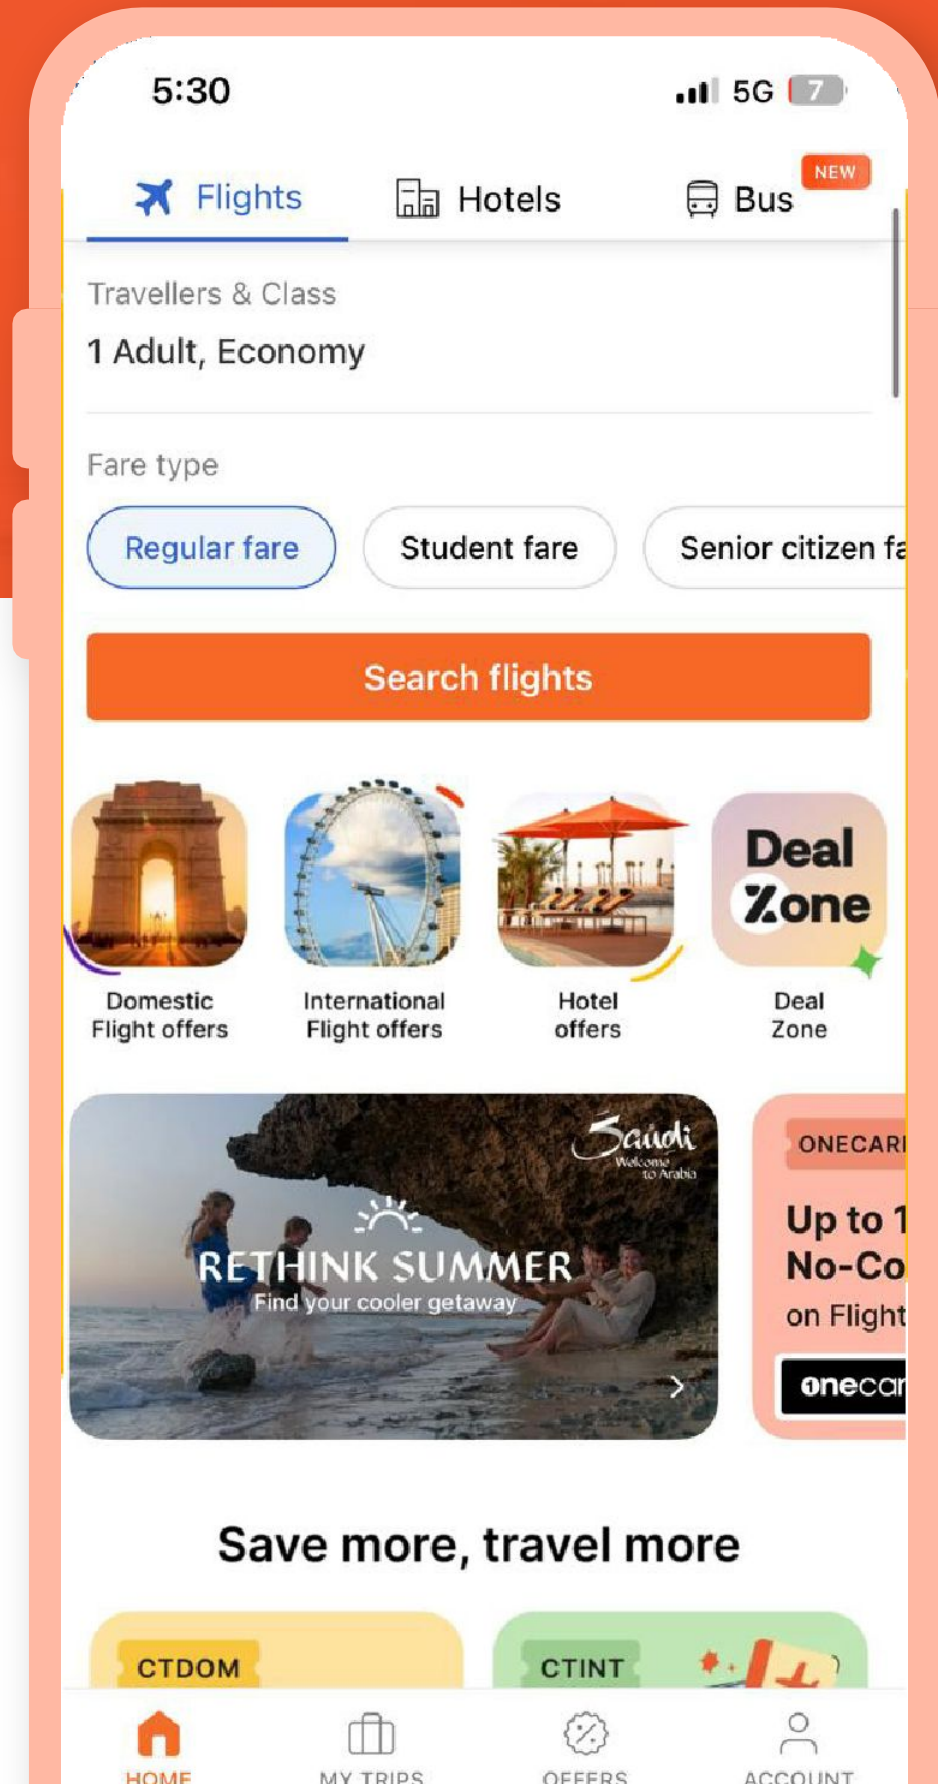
5:30

5G 7

Flights

Hotels

Bus NEW

Travellers & Class

1 Adult, Economy

Fare type

Regular fare

Student fare

Senior citizen fa

Search flights

Domestic Flight offers

International Flight offers

Hotel offers

Deal Zone

Deal Zone

Saudi Welcome to Arabia

RETHINK SUMMER

Find your cooler getaway

ONECARI

Up to 1

No-Co

on Flight

onecar

Save more, travel more

CTDOM

CTINT

HOME

MY TRIPS

OFFERS

ACCOUNT